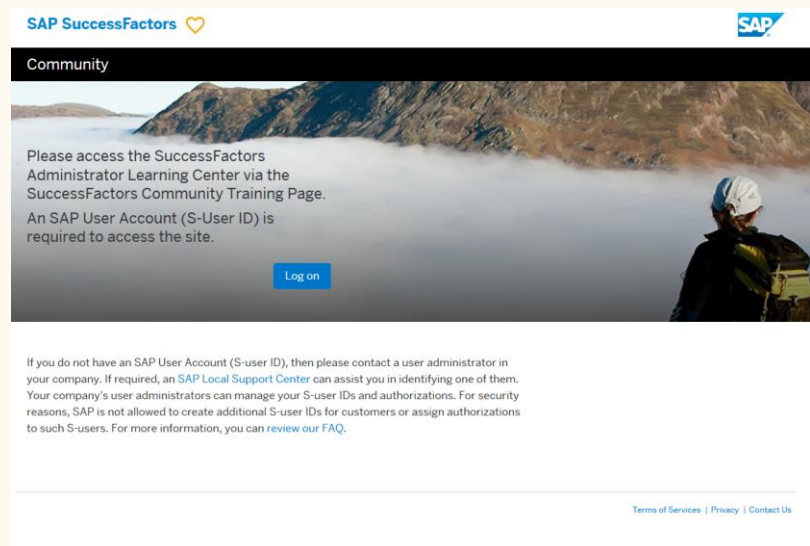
SAP SuccessFactors

SAP

Community

Please access the SuccessFactors Administrator Learning Center via the SuccessFactors Community Training Page.

An SAP User Account (S-User ID) is required to access the site.

Log on

If you do not have an SAP User Account (S-user ID), then please contact a user administrator in your company. If required, an SAP Local Support Center can assist you in identifying one of them. Your company's user administrators can manage your S-user IDs and authorizations. For security reasons, SAP is not allowed to create additional S-user IDs for customers or assign authorizations to such S-users. For more information, you can review our FAQ.

Terms of Services | Privacy | Contact Us